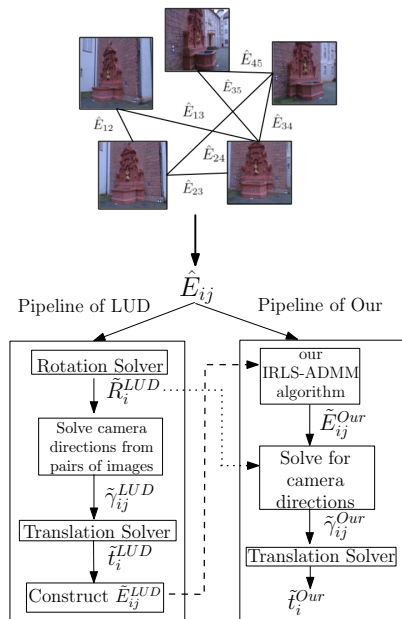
$\hat{E}_{45}$

$\hat{E}_{35}$

$\hat{E}_{13}$

$\hat{E}_{34}$

$\hat{E}_{12}$

$\hat{E}_{24}$

$\hat{E}_{23}$

$\hat{E}_{ij}$

Pipeline of LUD

Pipeline of Our

Rotation Solver

$\tilde{R}_i^{LUD}$

Solve camera directions from pairs of images

$\tilde{\gamma}_{ij}^{LUD}$

Translation Solver

$\tilde{t}_i^{LUD}$

Construct $\tilde{E}_{ij}^{LUD}$

our IRLS-ADMM algorithm

$\tilde{E}_{ij}^{Our}$

Solve for camera directions

$\tilde{\gamma}_{ij}^{Our}$

Translation Solver

$\tilde{t}_i^{Our}$